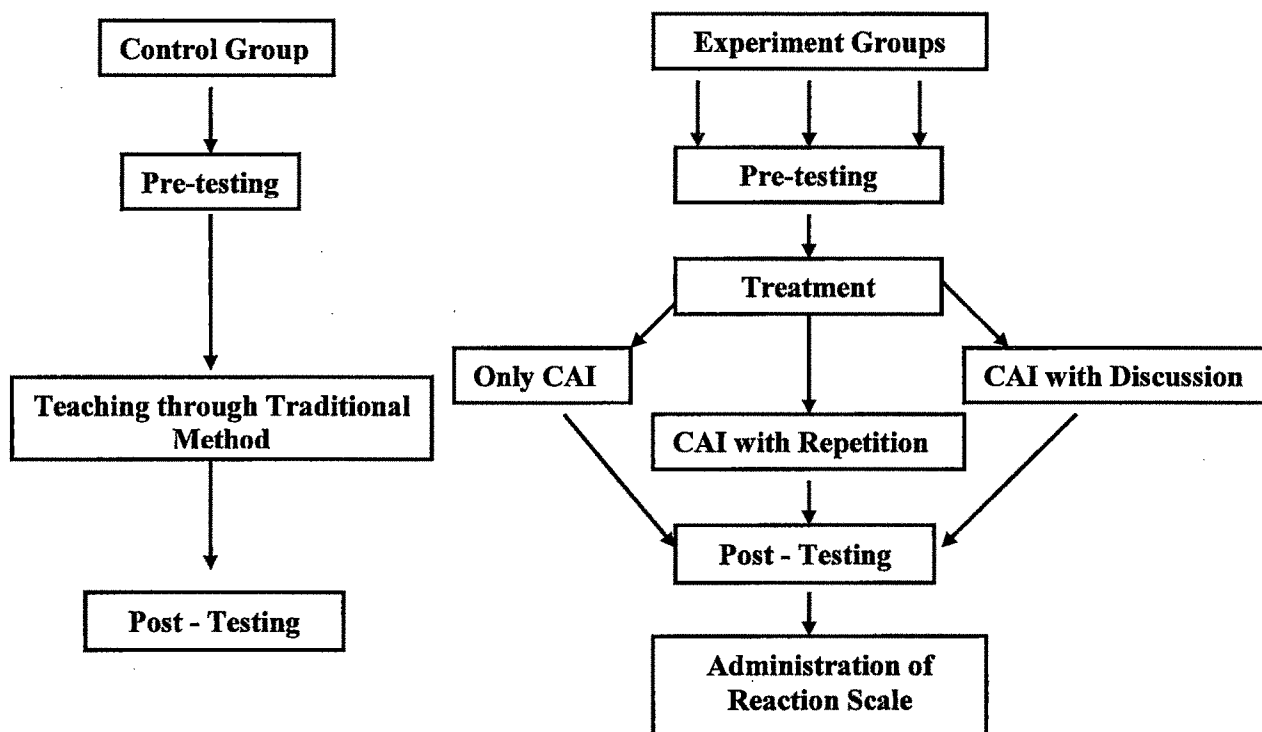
Control Group

Pre-testing

Teaching through Traditional Method

Post - Testing

Experiment Groups

Pre-testing

Treatment

Only CAI

CAI with Repetition

CAI with Discussion

Post - Testing

Administration of Reaction Scale